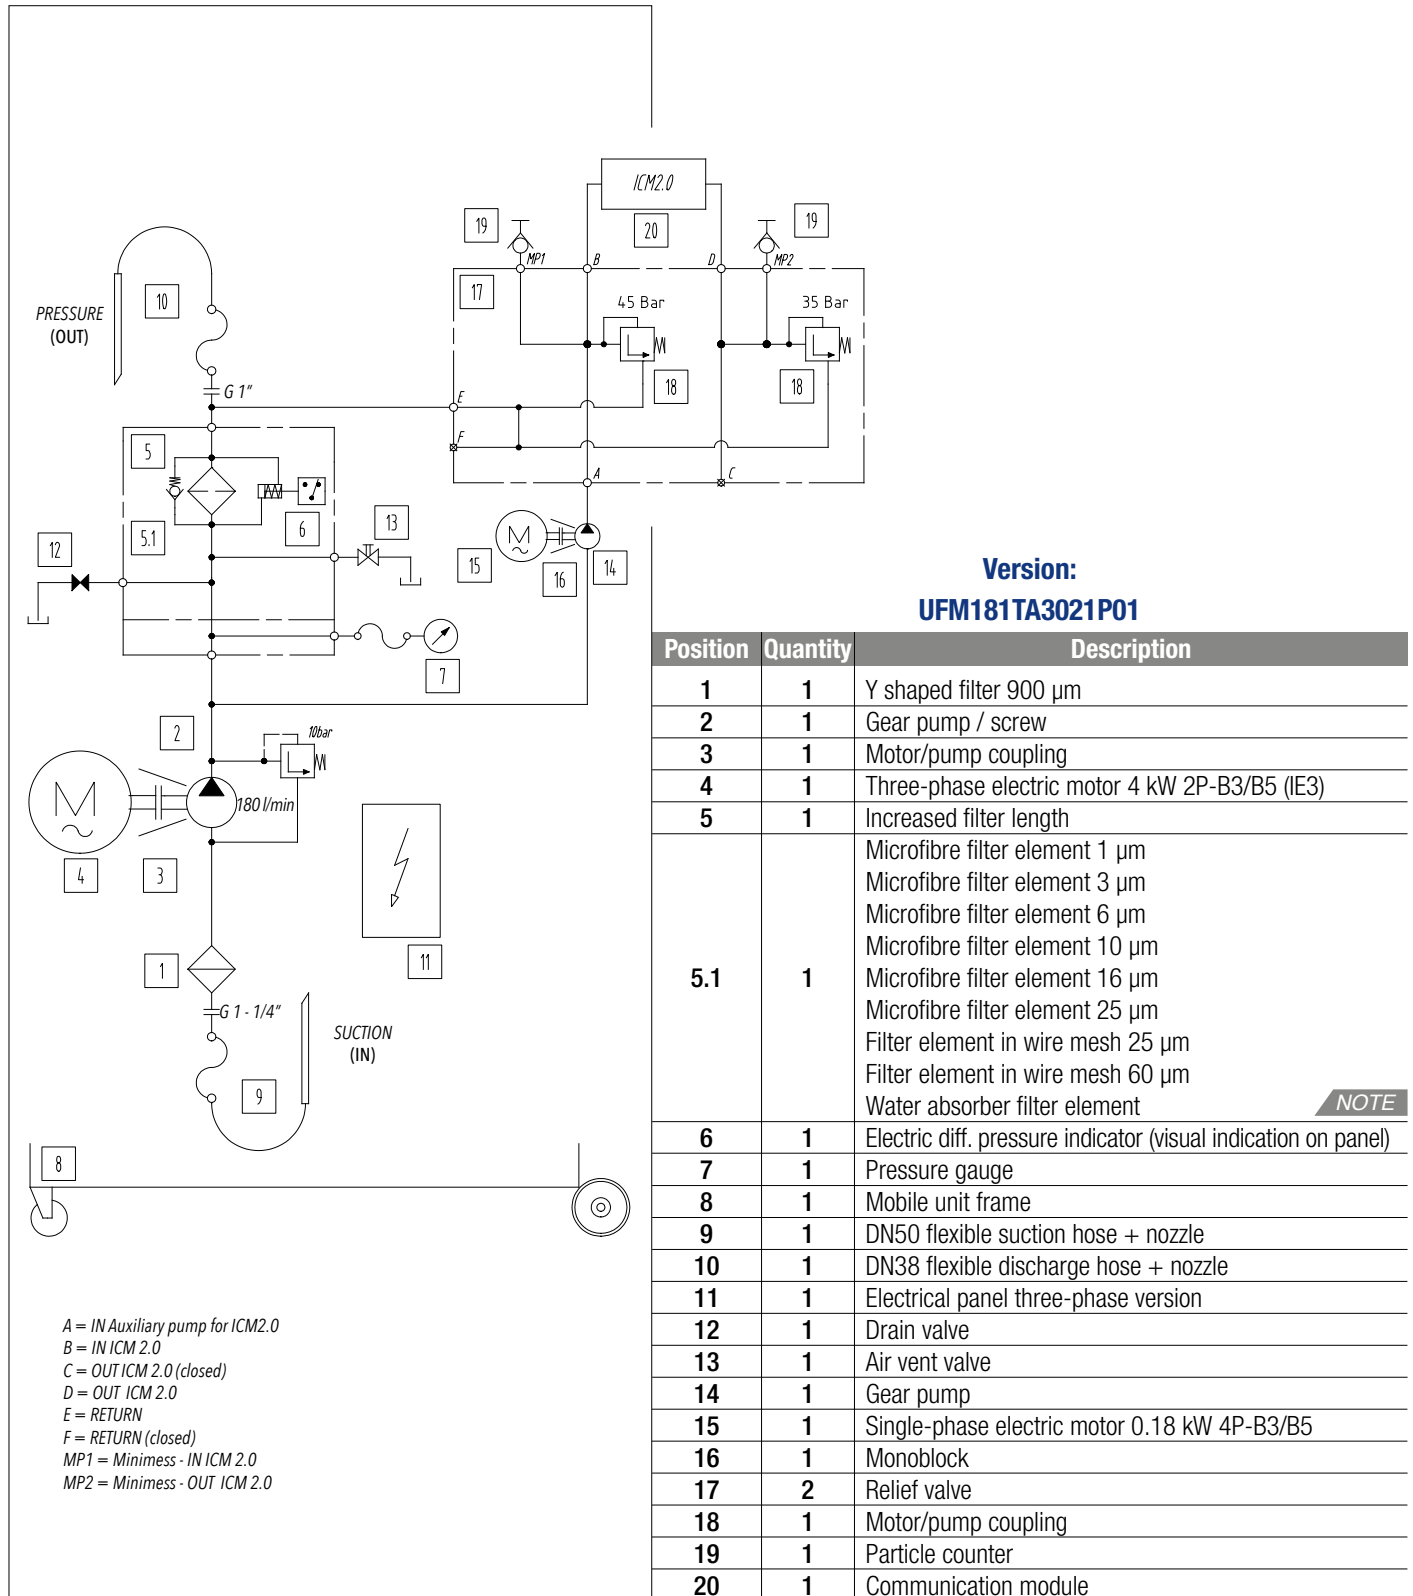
ICM2.0
20
19
19
MP1
B
D
MP2
17
45 Bar
35 Bar
18
18
10
PRESSURE
(OUT)
G 1"
E
F
A
C
5
6
5.1
13
12
15
16
14
7
2
10bar
180 l/min
4
3
11
1
G 1 - 1/4"
SUCTION
(IN)
9
8

A = IN Auxiliary pump for ICM2.0
B = IN ICM 2.0
C = OUT ICM 2.0 (closed)
D = OUT ICM 2.0
E = RETURN
F = RETURN (closed)
MP1 = Minimess - IN ICM 2.0
MP2 = Minimess - OUT ICM 2.0

Version:
UFM181TA3021P01

| Position | Quantity | Description |
|---|---|---|
| 1 | 1 | Y shaped filter 900 µm |
| 2 | 1 | Gear pump / screw |
| 3 | 1 | Motor/pump coupling |
| 4 | 1 | Three-phase electric motor 4 kW 2P-B3/B5 (IE3) |
| 5 | 1 | Increased filter length |
| 5.1 | 1 | Microfibre filter element 1 µm<br>Microfibre filter element 3 µm<br>Microfibre filter element 6 µm<br>Microfibre filter element 10 µm<br>Microfibre filter element 16 µm<br>Microfibre filter element 25 µm<br>Filter element in wire mesh 25 µm<br>Filter element in wire mesh 60 µm<br>Water absorber filter element NOTE |
| 6 | 1 | Electric diff. pressure indicator (visual indication on panel) |
| 7 | 1 | Pressure gauge |
| 8 | 1 | Mobile unit frame |
| 9 | 1 | DN50 flexible suction hose + nozzle |
| 10 | 1 | DN38 flexible discharge hose + nozzle |
| 11 | 1 | Electrical panel three-phase version |
| 12 | 1 | Drain valve |
| 13 | 1 | Air vent valve |
| 14 | 1 | Gear pump |
| 15 | 1 | Single-phase electric motor 0.18 kW 4P-B3/B5 |
| 16 | 1 | Monoblock |
| 17 | 2 | Relief valve |
| 18 | 1 | Motor/pump coupling |
| 19 | 1 | Particle counter |
| 20 | 1 | Communication module |